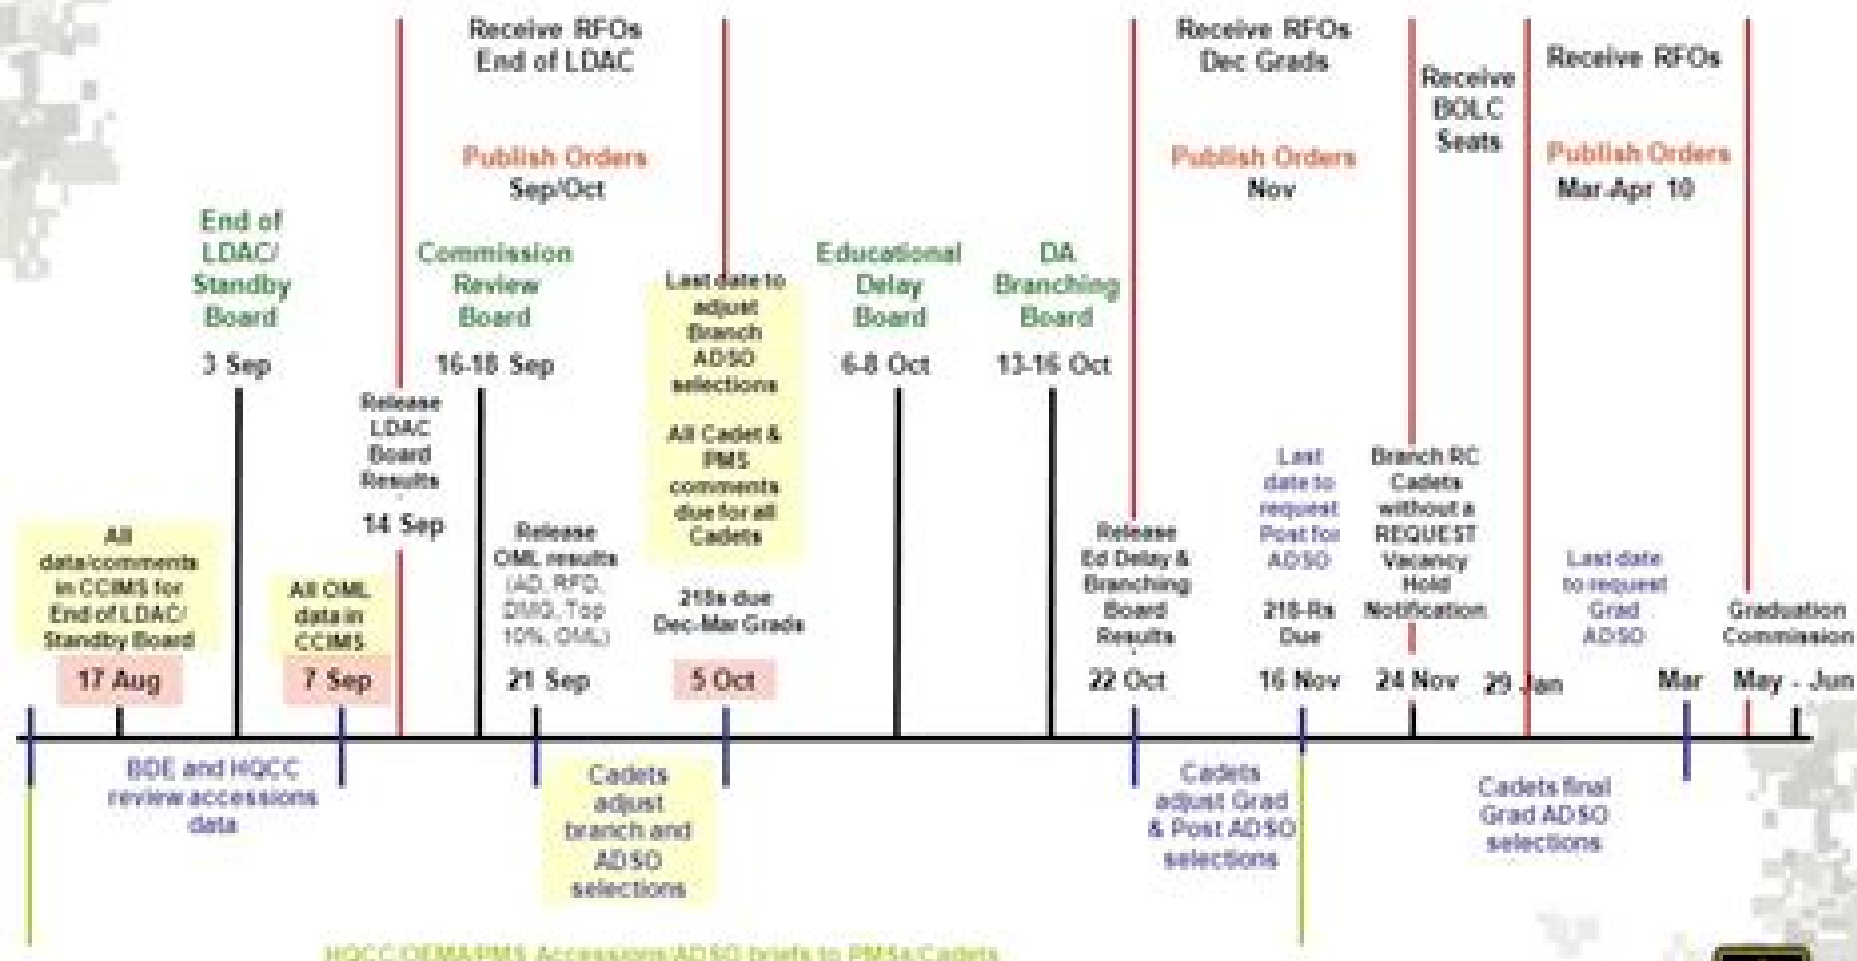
Receive RFOs
End of LDAC

Receive RFOs
Dec Grads

Receive
BOLC
Seats

Receive RFOs

Publish Orders
Sep/Oct

Publish Orders
Nov

Publish Orders
Mar-Apr 10

End of
LDAC/
Standby
Board
3 Sep

Commission
Review
Board
16-18 Sep

Last date to adjust Branch ADSO selections

All Cadet & PMS comments due for all Cadets

Educational
Delay
Board
6-8 Oct

DA
Branching
Board
13-16 Oct

Release LDAC Board Results
14 Sep

All data/comments in CCIMS for End of LDAC/ Standby Board
17 Aug

All OML data in CCIMS
7 Sep

Release OML results (AD, RFD, DMG, Top 10%, OML)
21 Sep

218s due Dec-Mar Grads
5 Oct

Release Ed Delay & Branching Board Results
22 Oct

Last date to request Post for ADSO
218-Rs Due
16 Nov

Branch RC Cadets without a REQUEST Vacancy Hold Notification
24 Nov

29 Jan

Last date to request Grad ADSO
Mar

Graduation Commission
May - Jun

BDE and HQCC review accessions data

Cadets adjust branch and ADSO selections

Cadets adjust Grad & Post ADSO selections

Cadets final Grad ADSO selections

HQCC/OEMA/PMS Accessions/ADSO briefs to PMSs/Cadets